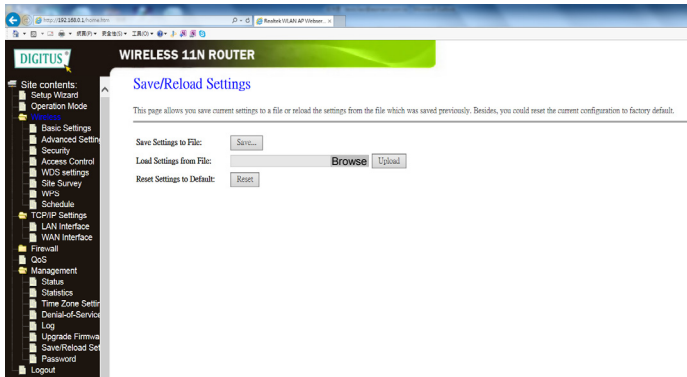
http://192.168.0.1/home.htm

Realtek WLAN AP Webser...

DIGITUS®

WIRELESS 11N ROUTER

Site contents:
Setup Wizard
Operation Mode
Wireless
Basic Settings
Advanced Settings
Security
Access Control
WDS settings
Site Survey
WPS
Schedule
TCP/IP Settings
LAN Interface
WAN Interface
Firewall
QoS
Management
Status
Statistics
Time Zone Settin
Denial-of-Service
Log
Upgrade Firmwa
Save/Reload Set
Password
Logout

Save/Reload Settings

This page allows you save current settings to a file or reload the settings from the file which was saved previously. Besides, you could reset the current configuration to factory default.

Save Settings to File: Save...

Load Settings from File: Browse Upload

Reset Settings to Default: Reset